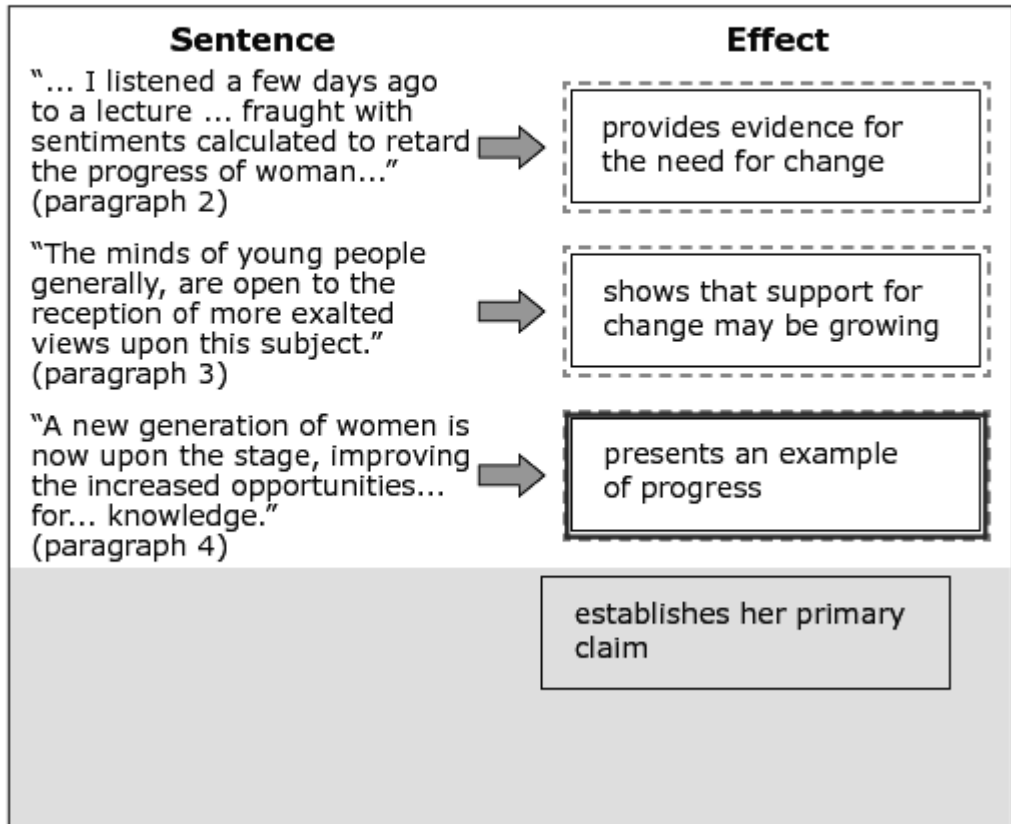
| Sentence | Effect |
|---|---|
| "... I listened a few days ago to a lecture ... fraught with sentiments calculated to retard the progress of woman..." (paragraph 2) | provides evidence for the need for change |
| "The minds of young people generally, are open to the reception of more exalted views upon this subject." (paragraph 3) | shows that support for change may be growing |
| "A new generation of women is now upon the stage, improving the increased opportunities... for... knowledge." (paragraph 4) | presents an example of progress |

establishes her primary claim